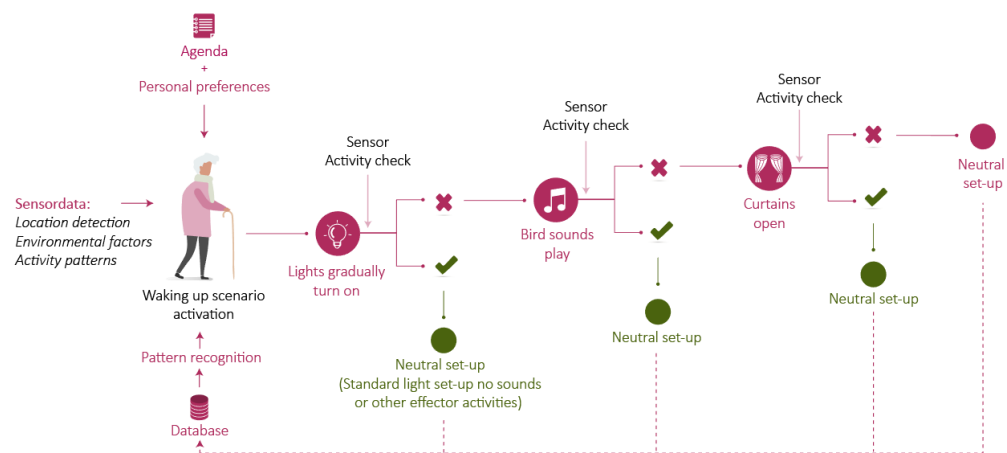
Agenda
+
Personal preferences

Sensordata:
*Location detection*
*Environmental factors*
*Activity patterns*

Waking up scenario activation

Pattern recognition

Database

Sensor
Activity check

Lights gradually turn on

Neutral set-up
(Standard light set-up no sounds or other effector activities)

Sensor
Activity check

Bird sounds play

Neutral set-up

Sensor
Activity check

Curtains open

Neutral set-up

Neutral set-up